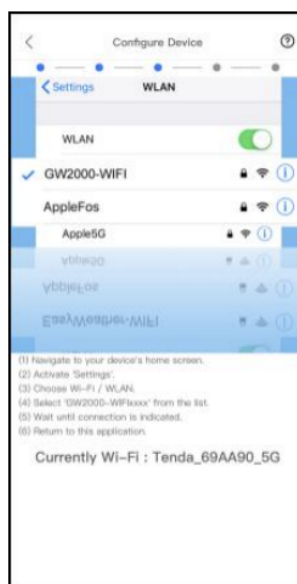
Configure Device

Settings WLAN

WLAN

GW2000-WIFI

AppleFos

Apple5G

(1) Navigate to your device's home screen.
(2) Activate 'Settings'.
(3) Choose Wi-Fi / WLAN.
(4) Select 'GW2000-WIFIxxxx' from the list.
(5) Wait until connection is indicated.
(6) Return to this application.

Currently Wi-Fi : Tenda_69AA90_5G